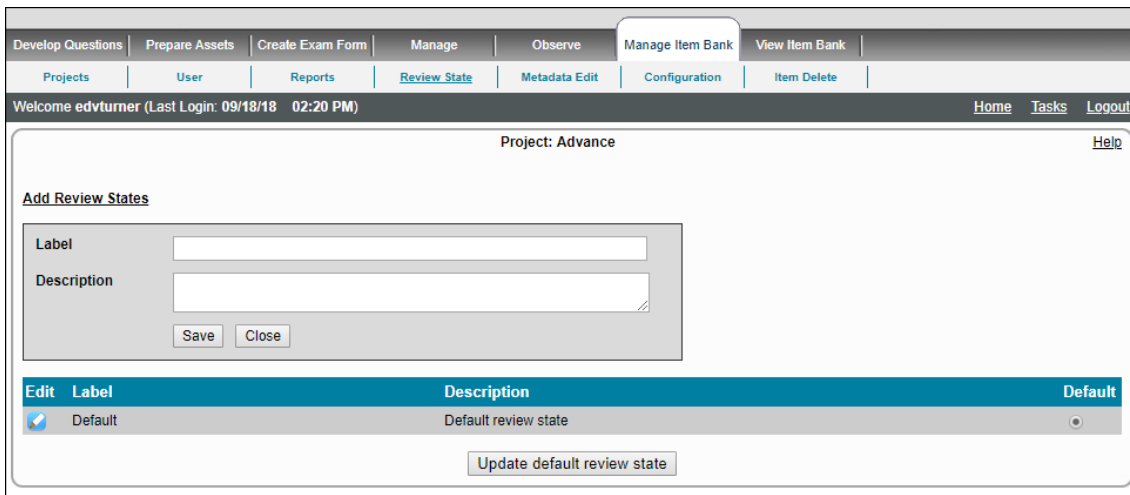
Develop Questions | Prepare Assets | Create Exam Form | Manage | Observe | Manage Item Bank | View Item Bank

Projects | User | Reports | Review State | Metadata Edit | Configuration | Item Delete

Welcome edvturner (Last Login: 09/18/18 02:20 PM)

Home Tasks Logout

Project: Advance

Help

Add Review States

Label

Description

Save Close

| Edit | Label | Description | Default |
|---|---|---|---|
| | Default | Default review state | |

Update default review state